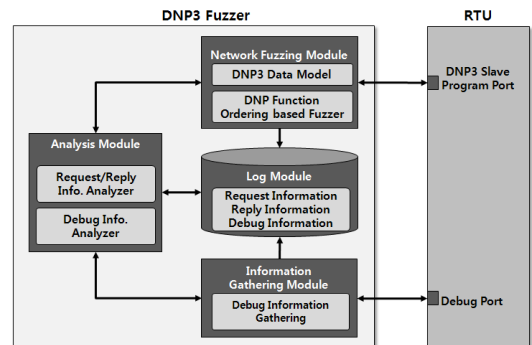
DNP3 Fuzzer

RTU

Network Fuzzing Module
DNP3 Data Model
DNP Function Ordering based Fuzzer

DNP3 Slave Program Port

Analysis Module
Request/Reply Info. Analyzer
Debug Info. Analyzer

Log Module
Request Information
Reply Information
Debug Information

Information Gathering Module
Debug Information Gathering

Debug Port